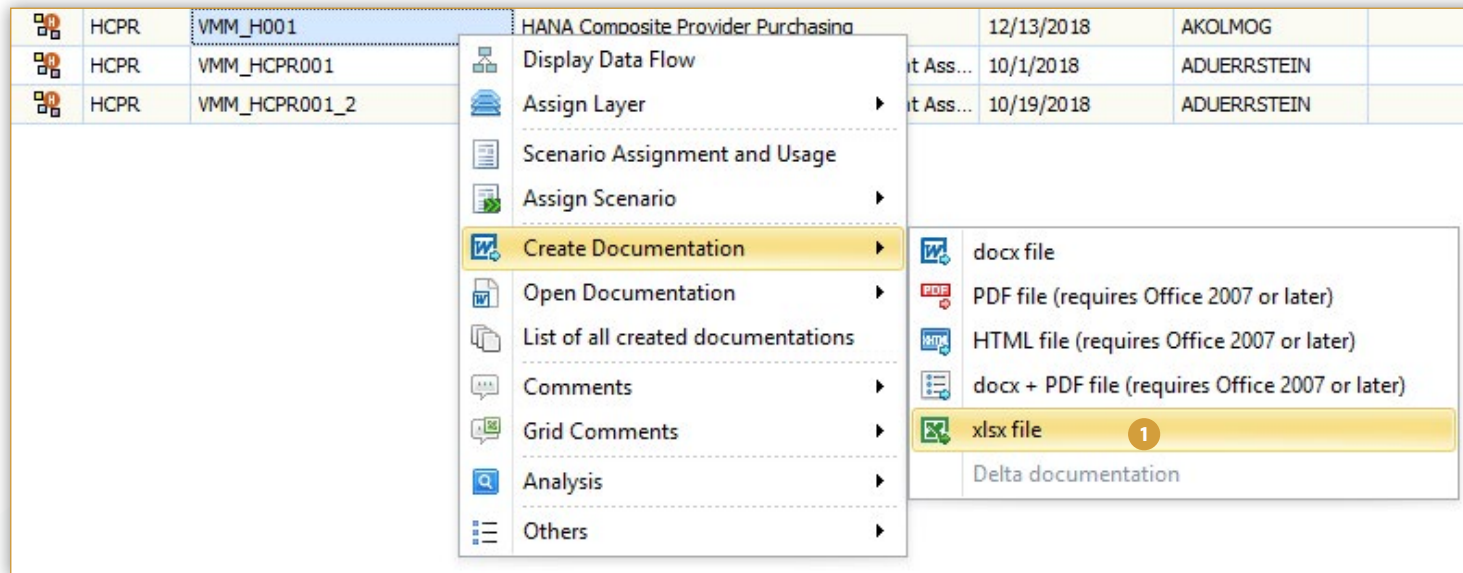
| | HCPR | VMM_H001 | HANA Composite Provider Purchasing | 12/13/2018 | AKOLMOG |
|---|---|---|---|---|---|
| | HCPR | VMM_HCPR001 | nt Ass... | 10/1/2018 | ADUERRSTEIN |
| | HCPR | VMM_HCPR001_2 | nt Ass... | 10/19/2018 | ADUERRSTEIN |

Display Data Flow
Assign Layer
Scenario Assignment and Usage
Assign Scenario
Create Documentation
Open Documentation
List of all created documentations
Comments
Grid Comments
Analysis
Others

docx file
PDF file (requires Office 2007 or later)
HTML file (requires Office 2007 or later)
docx + PDF file (requires Office 2007 or later)
xlsx file
1
Delta documentation